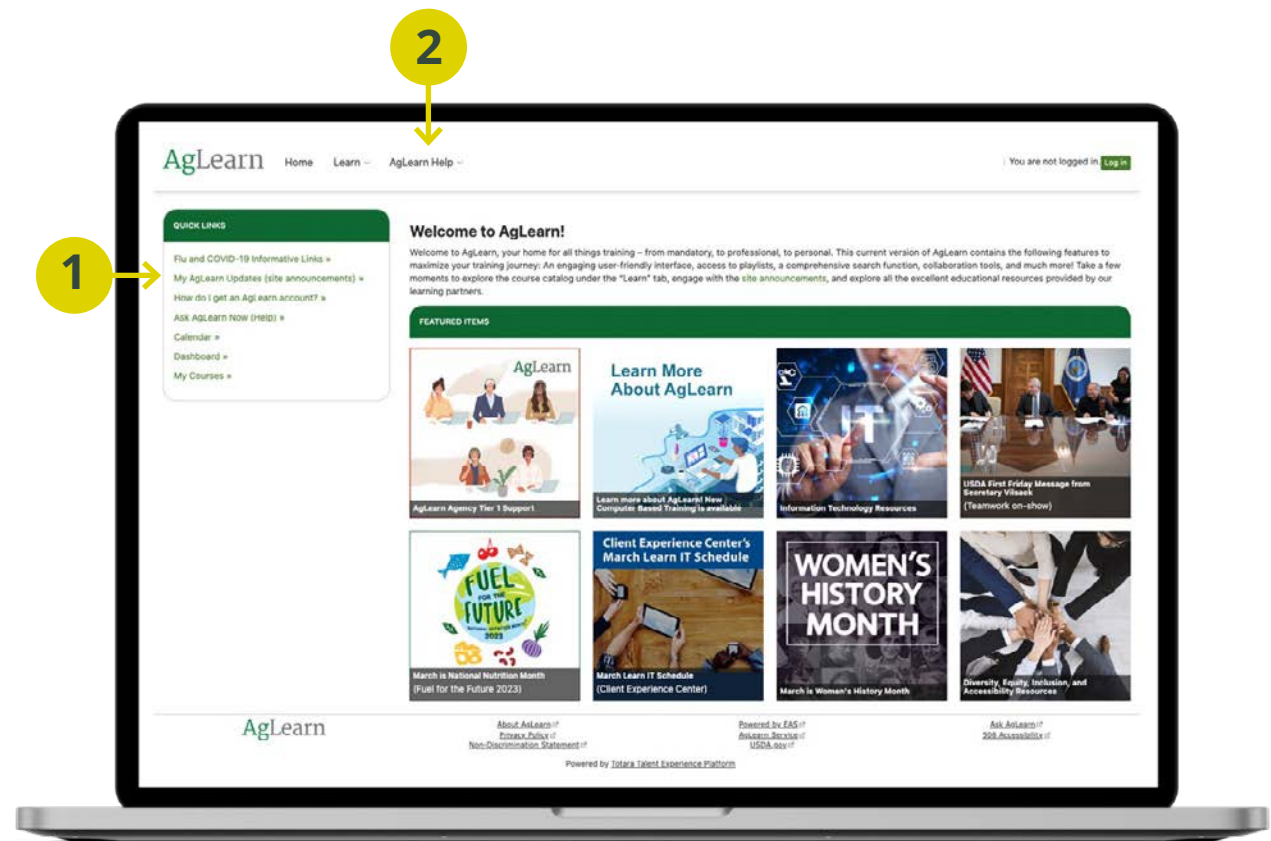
2

AgLearn Home Learn AgLearn Help

You are not logged in. Log in

1

QUICK LINKS

Flu and COVID-19 Informative Links »
My AgLearn Updates (site announcements) »
How do I get an AgLearn account? »
Ask AgLearn Now (Help) »
Calendar »
Dashboard »
My Courses »

Welcome to AgLearn!

Welcome to AgLearn, your home for all things training – from mandatory, to professional, to personal. This current version of AgLearn contains the following features to maximize your training journey: An engaging user-friendly interface, access to playlists, a comprehensive search function, collaboration tools, and much more! Take a few moments to explore the course catalog under the "Learn" tab, engage with the site announcements, and explore all the excellent educational resources provided by our learning partners.

FEATURED ITEMS

AgLearn
AgLearn Agency Tier 1 Support

Learn More About AgLearn
Learn more about AgLearn! New Computer Based Training is available

IT
Information Technology Resources

USDA First Friday Message from Secretary Vilsack
(Teamwork on-show)

FUEL FOR THE FUTURE 2023
March is National Nutrition Month
(Fuel for the Future 2023)

Client Experience Center's March Learn IT Schedule
March Learn IT Schedule
(Client Experience Center)

WOMEN'S HISTORY MONTH
March is Women's History Month

Diversity, Equity, Inclusion, and Accessibility Resources

AgLearn

About AgLearn
Privacy Policy
Non-Discrimination Statement

Powered by EAS
AgLearn Service
USDA.gov

Ask AgLearn
508 Accessibility

Powered by Totara Talent Experience Platform